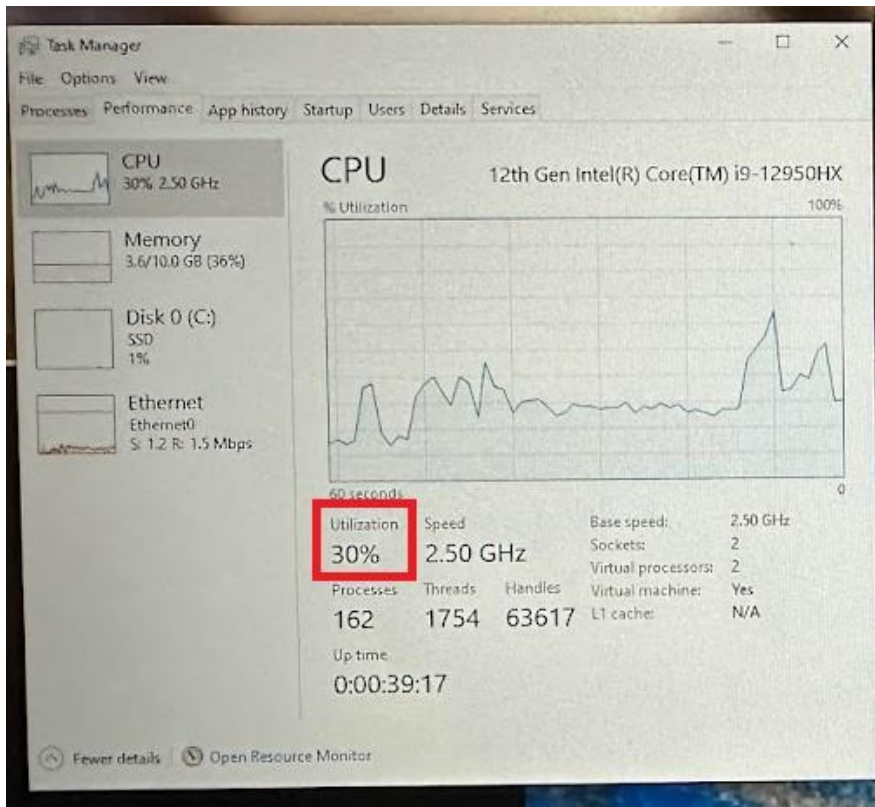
Task Manager

File Options View

Processes Performance App history Startup Users Details Services

CPU
30% 2.50 GHz

Memory
3.6/10.0 GB (36%)

Disk 0 (C:)
SSD
1%

Ethernet
Ethernet0
S: 1.2 R: 1.5 Mbps

CPU 12th Gen Intel(R) Core(TM) i9-12950HX

% Utilization 100%

60 seconds 0

Utilization
30%

Speed
2.50 GHz

Processes
162

Threads
1754

Handles
63617

Up time
0:00:39:17

Base speed: 2.50 GHz
Sockets: 2
Virtual processors: 2
Virtual machine: Yes
L1 cache: N/A

Fewer details | Open Resource Monitor